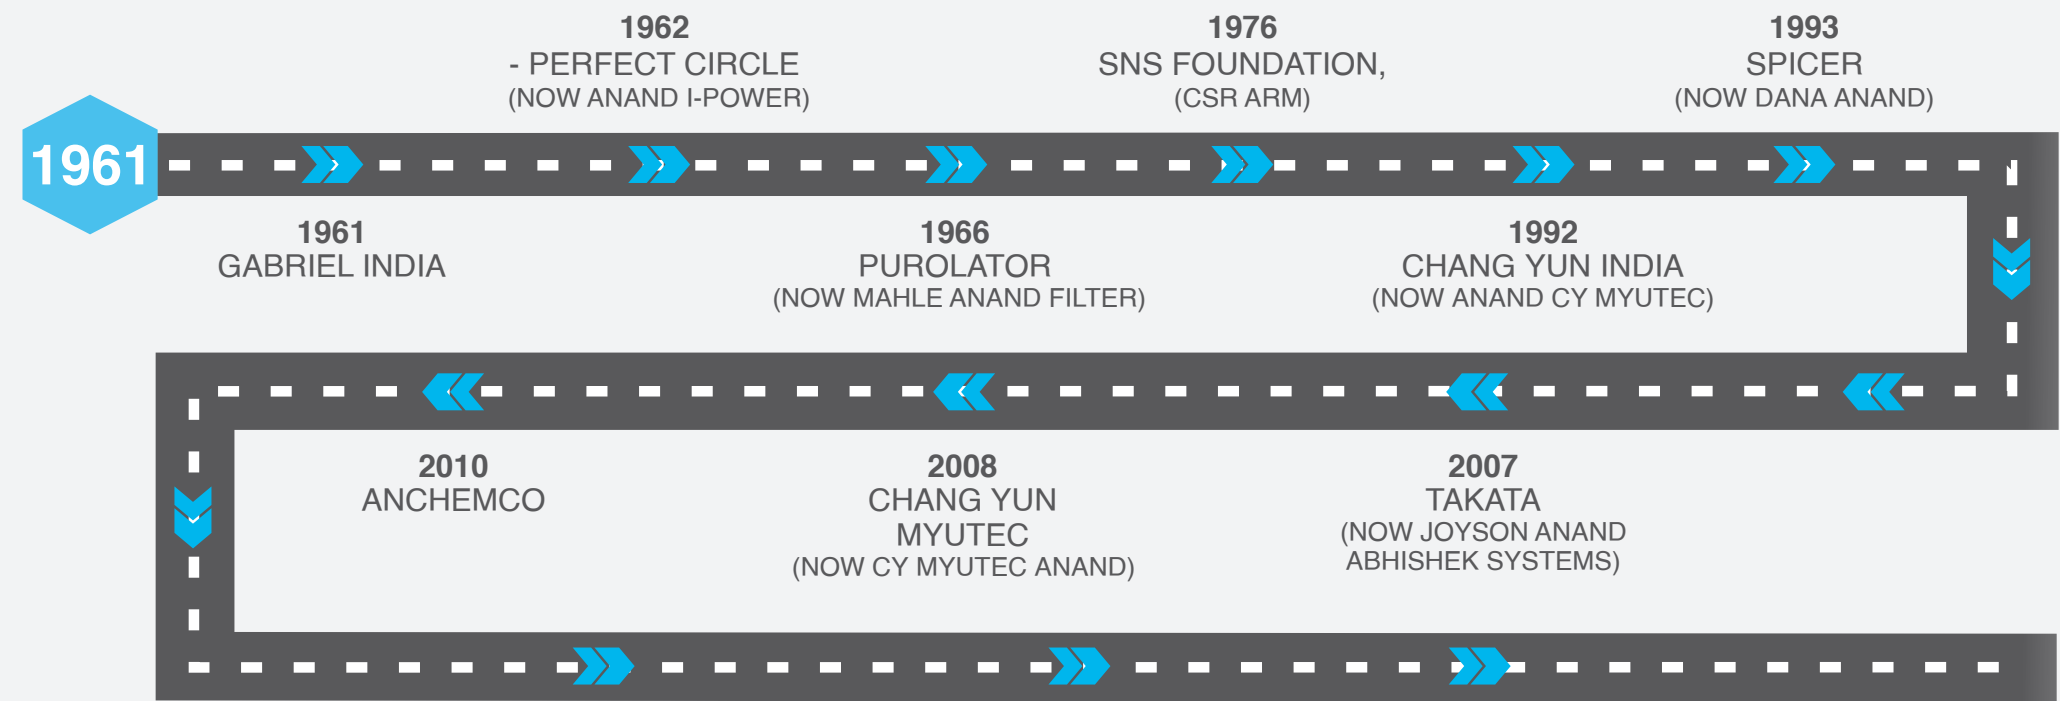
1961

1962
- PERFECT CIRCLE
(NOW ANAND I-POWER)

1976
SNS FOUNDATION,
(CSR ARM)

1993
SPICER
(NOW DANA ANAND)

1961
GABRIEL INDIA

1966
PUROLATOR
(NOW MAHLE ANAND FILTER)

1992
CHANG YUN INDIA
(NOW ANAND CY MYUTEC)

2010
ANCHEMCO

2008
CHANG YUN
MYUTEC
(NOW CY MYUTEC ANAND)

2007
TAKATA
(NOW JOYSON ANAND
ABHISHEK SYSTEMS)